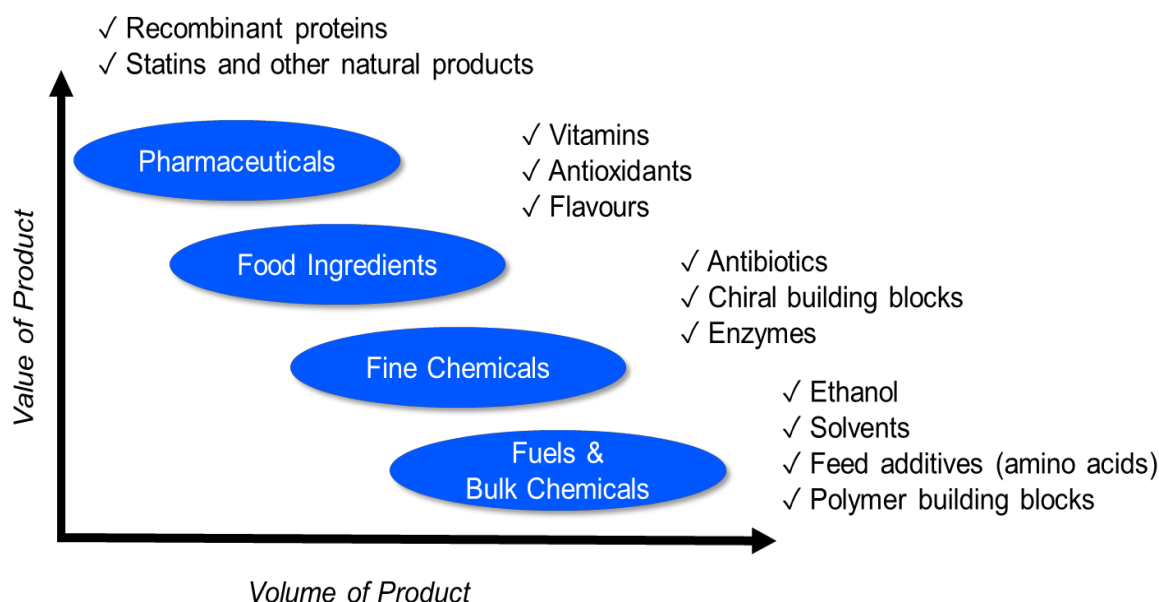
✓ Recombinant proteins
✓ Statins and other natural products

Pharmaceuticals

✓ Vitamins
✓ Antioxidants
✓ Flavours

Food Ingredients

✓ Antibiotics
✓ Chiral building blocks
✓ Enzymes

Fine Chemicals

✓ Ethanol
✓ Solvents
✓ Feed additives (amino acids)
✓ Polymer building blocks

Fuels & Bulk Chemicals

Value of Product

Volume of Product